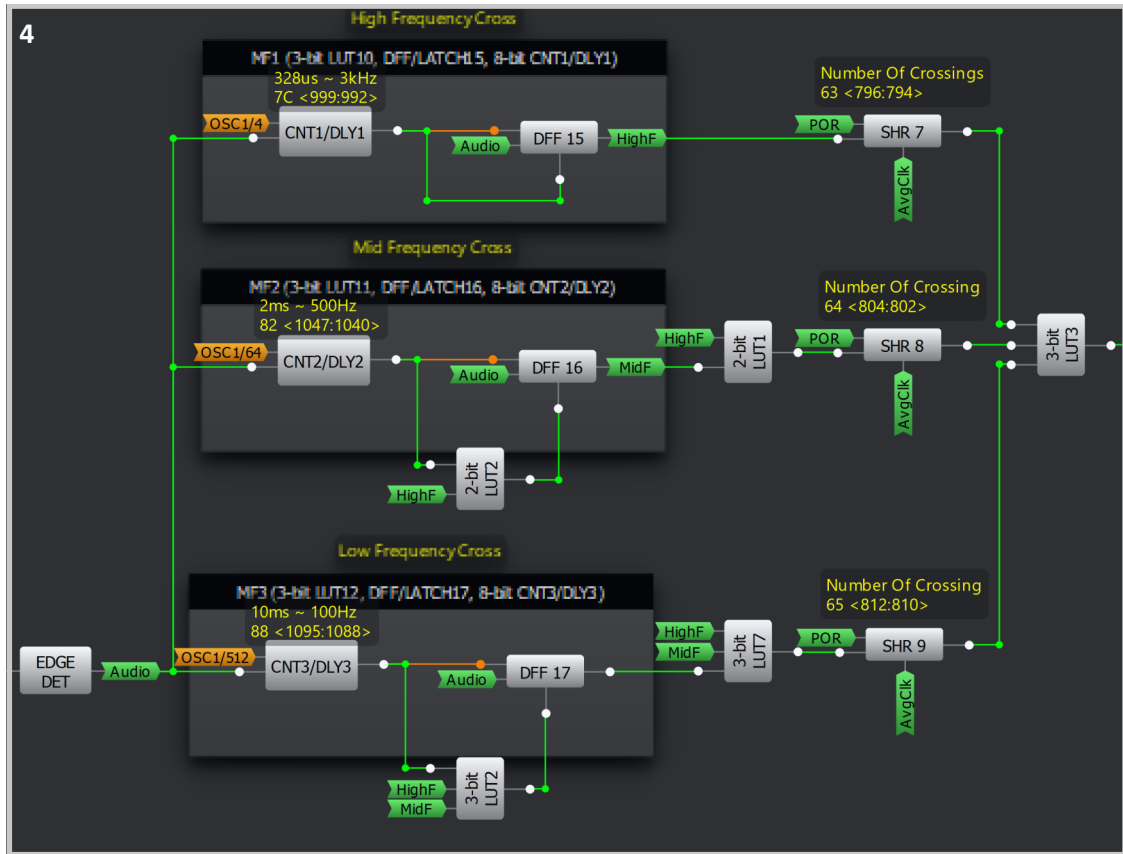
4

High Frequency Cross

MF1 (3-bit LUT10, DFF/LATCH15, 8-bit CNT1/DLY1)
328us ~ 3kHz
7C <999:992>

OSC1/4
CNT1/DLY1
Audio
DFF 15
HighF

Number Of Crossings
63 <796:794>
POR
SHR 7
AvgClk

Mid Frequency Cross

MF2 (3-bit LUT11, DFF/LATCH16, 8-bit CNT2/DLY2)
2ms ~ 500Hz
82 <1047:1040>

OSC1/64
CNT2/DLY2
Audio
DFF 16
MidF
HighF
2-bit LUT1

Number Of Crossing
64 <804:802>
POR
SHR 8
AvgClk
3-bit LUT3

2-bit LUT2
HighF

Low Frequency Cross

MF3 (3-bit LUT12, DFF/LATCH17, 8-bit CNT3/DLY3)
10ms ~ 100Hz
88 <1095:1088>

EDGE DET
Audio
OSC1/512
CNT3/DLY3
Audio
DFF 17
HighF
MidF
3-bit LUT7

Number Of Crossing
65 <812:810>
POR
SHR 9
AvgClk

HighF
MidF
3-bit LUT2